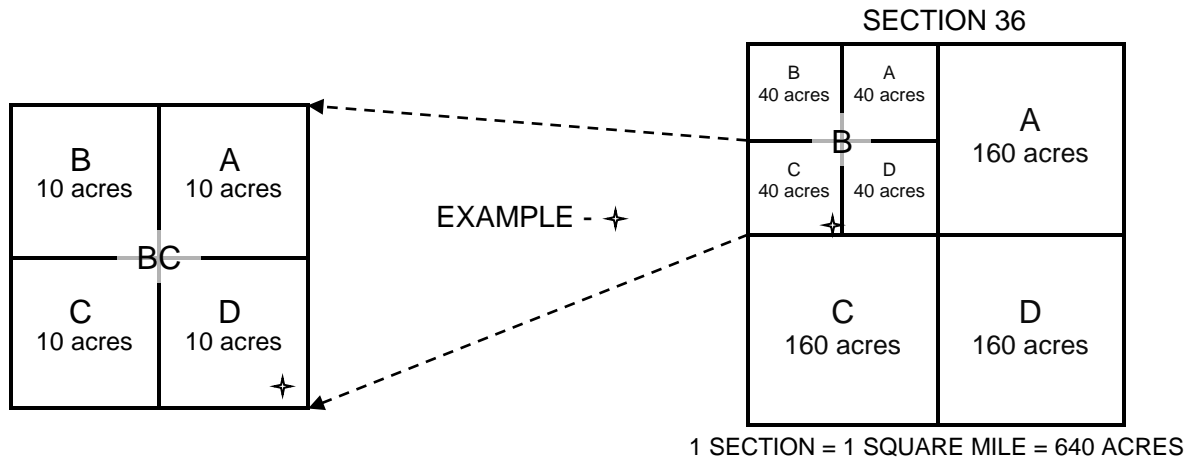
B
10 acres

A
10 acres

BC

C
10 acres

D
10 acres

EXAMPLE -

SECTION 36

B
40 acres

A
40 acres

B

C
40 acres

D
40 acres

A
160 acres

C
160 acres

D
160 acres

1 SECTION = 1 SQUARE MILE = 640 ACRES